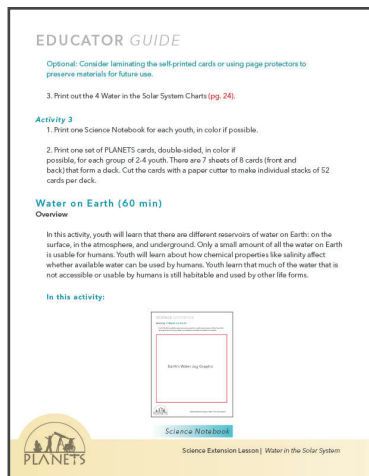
EDUCATOR GUIDE

Optional: Consider laminating the self-printed cards or using page protectors to preserve materials for future use.

3. Print out the 4 Water in the Solar System Charts (pg. 24).

Activity 3

1. Print one Science Notebook for each youth, in color if possible.

2. Print one set of PLANETS cards, double-sided, in color if possible, for each group of 2-4 youth. There are 7 sheets of 8 cards (front and back) that form a deck. Cut the cards with a paper cutter to make individual stacks of 52 cards per deck.

Water on Earth (60 min)

Overview

In this activity, youth will learn that there are different reservoirs of water on Earth: on the surface, in the atmosphere, and underground. Only a small amount of all the water on Earth is usable for humans. Youth will learn about how chemical properties like salinity affect whether available water can be used by humans. Youth learn that much of the water that is not accessible or usable by humans is still habitable and used by other life forms.

In this activity:

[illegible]

Earth's Water Jug Graphic

Science Notebook

PLANETS

Science Extension Lesson | Water in the Solar System